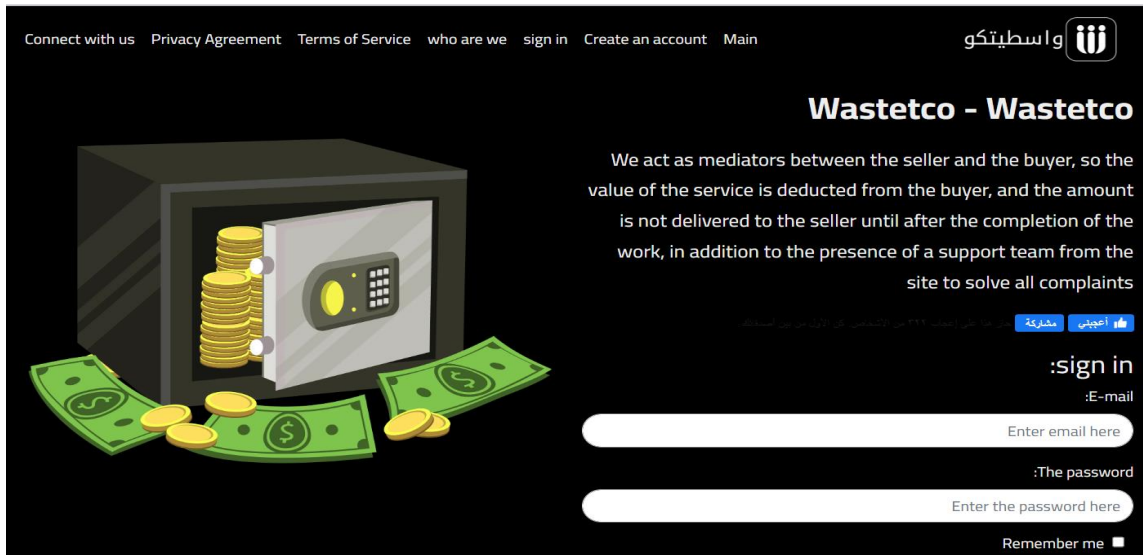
Connect with us Privacy Agreement Terms of Service who are we sign in Create an account Main

واسطيتكو

Wastetco - Wastetco

We act as mediators between the seller and the buyer, so the value of the service is deducted from the buyer, and the amount is not delivered to the seller until after the completion of the work, in addition to the presence of a support team from the site to solve all complaints

أعجبني مشاركة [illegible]

:sign in

:E-mail

Enter email here

:The password

Enter the password here

Remember me